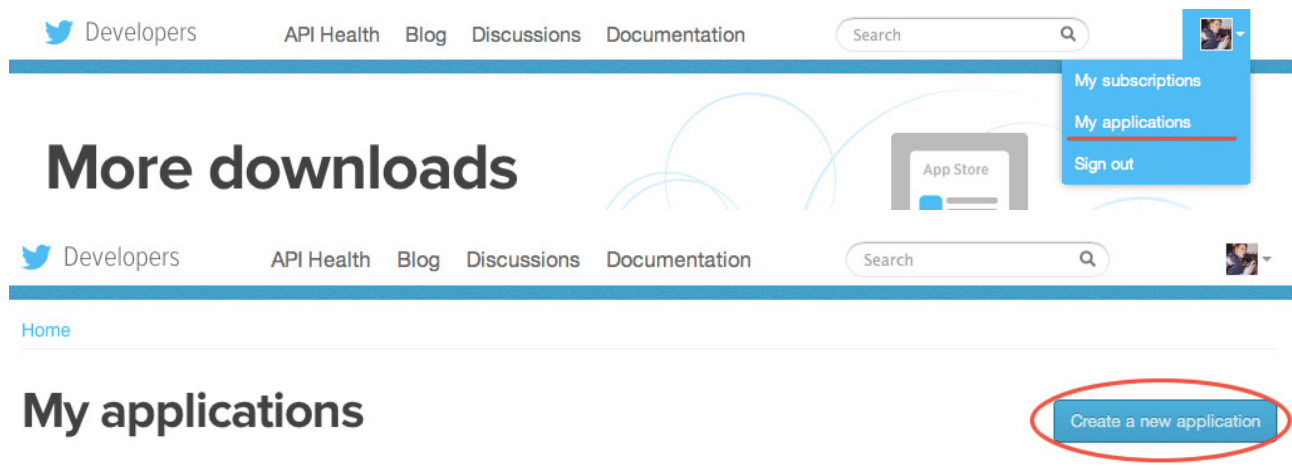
Developers API Health Blog Discussions Documentation Search

My subscriptions
My applications
Sign out

More downloads

App Store

Developers API Health Blog Discussions Documentation Search

Home

My applications

Create a new application